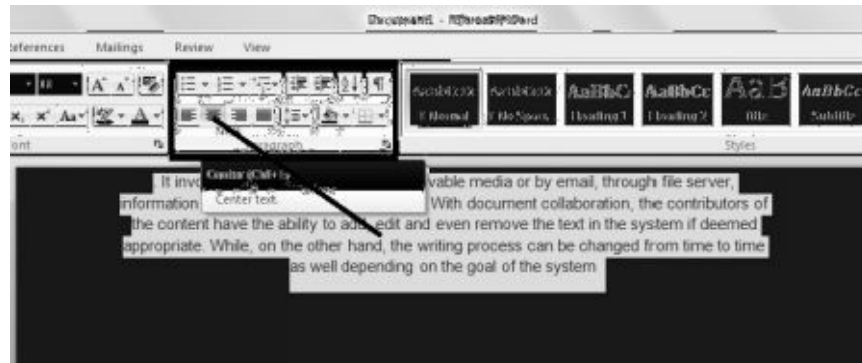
Document1 - Microsoft Word

eferences Mailings Review View

ont

Paragraph

¶ Normal ¶ No Spaci... Heading 1 Heading 2 Title Subtitle

Styles

Center (Ctrl+E)

Center text.

It inv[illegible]vable media or by email, through file server, information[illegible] With document collaboration, the contributors of the content have the ability to add, edit and even remove the text in the system if deemed appropriate. While, on the other hand, the writing process can be changed from time to time as well depending on the goal of the system